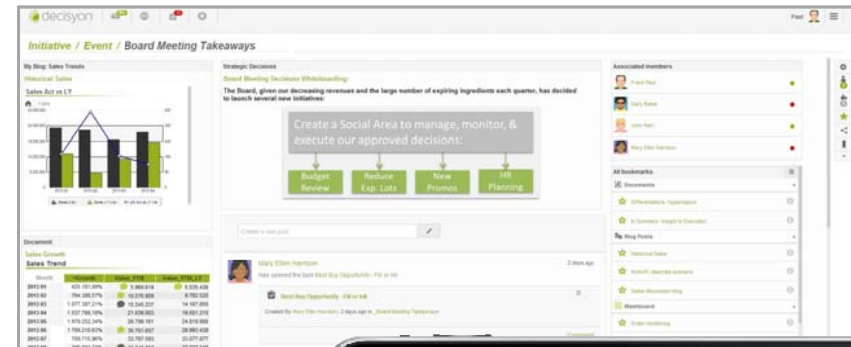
decisyon

Paul

Initiative / Event / Board Meeting Takeaways

My Blog: Sales Trends

Historical Sales

Sales Act vs LY

Strategic Decisions

Board Meeting Decisions Whiteboarding:

The Board, given our decreasing revenues and the large number of expiring ingredients each quarter, has decided to launch several new initiatives:

Create a Social Area to manage, monitor, & execute our approved decisions:

Budget Review

Reduce Exp. Lots

New Promos

HR Planning

Associated members

Frank Red

Gary Baker

John Hart

Mary Ellen Harrison

All bookmarks

Documents

Blog Posts

Dashboard

Document

Sales Growth

Sales Trend

| Month | | | |
|---|---|---|---|
| 2013 01 | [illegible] | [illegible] | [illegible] |
| 2013 02 | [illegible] | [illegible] | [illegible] |
| 2013 03 | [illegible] | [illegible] | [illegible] |
| 2013 04 | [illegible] | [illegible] | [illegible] |
| 2013 05 | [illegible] | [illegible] | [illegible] |
| 2013 06 | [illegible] | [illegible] | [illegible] |
| 2013 07 | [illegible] | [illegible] | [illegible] |

Create a new post

Mary Ellen Harrison

2 days ago

Has opened the task Best Buy Opportunity - Fill or Kill

Best Buy Opportunity - Fill or kill

Created By Mary Ellen Harrison, 2 days ago in Board Meeting Takeaways

Comments